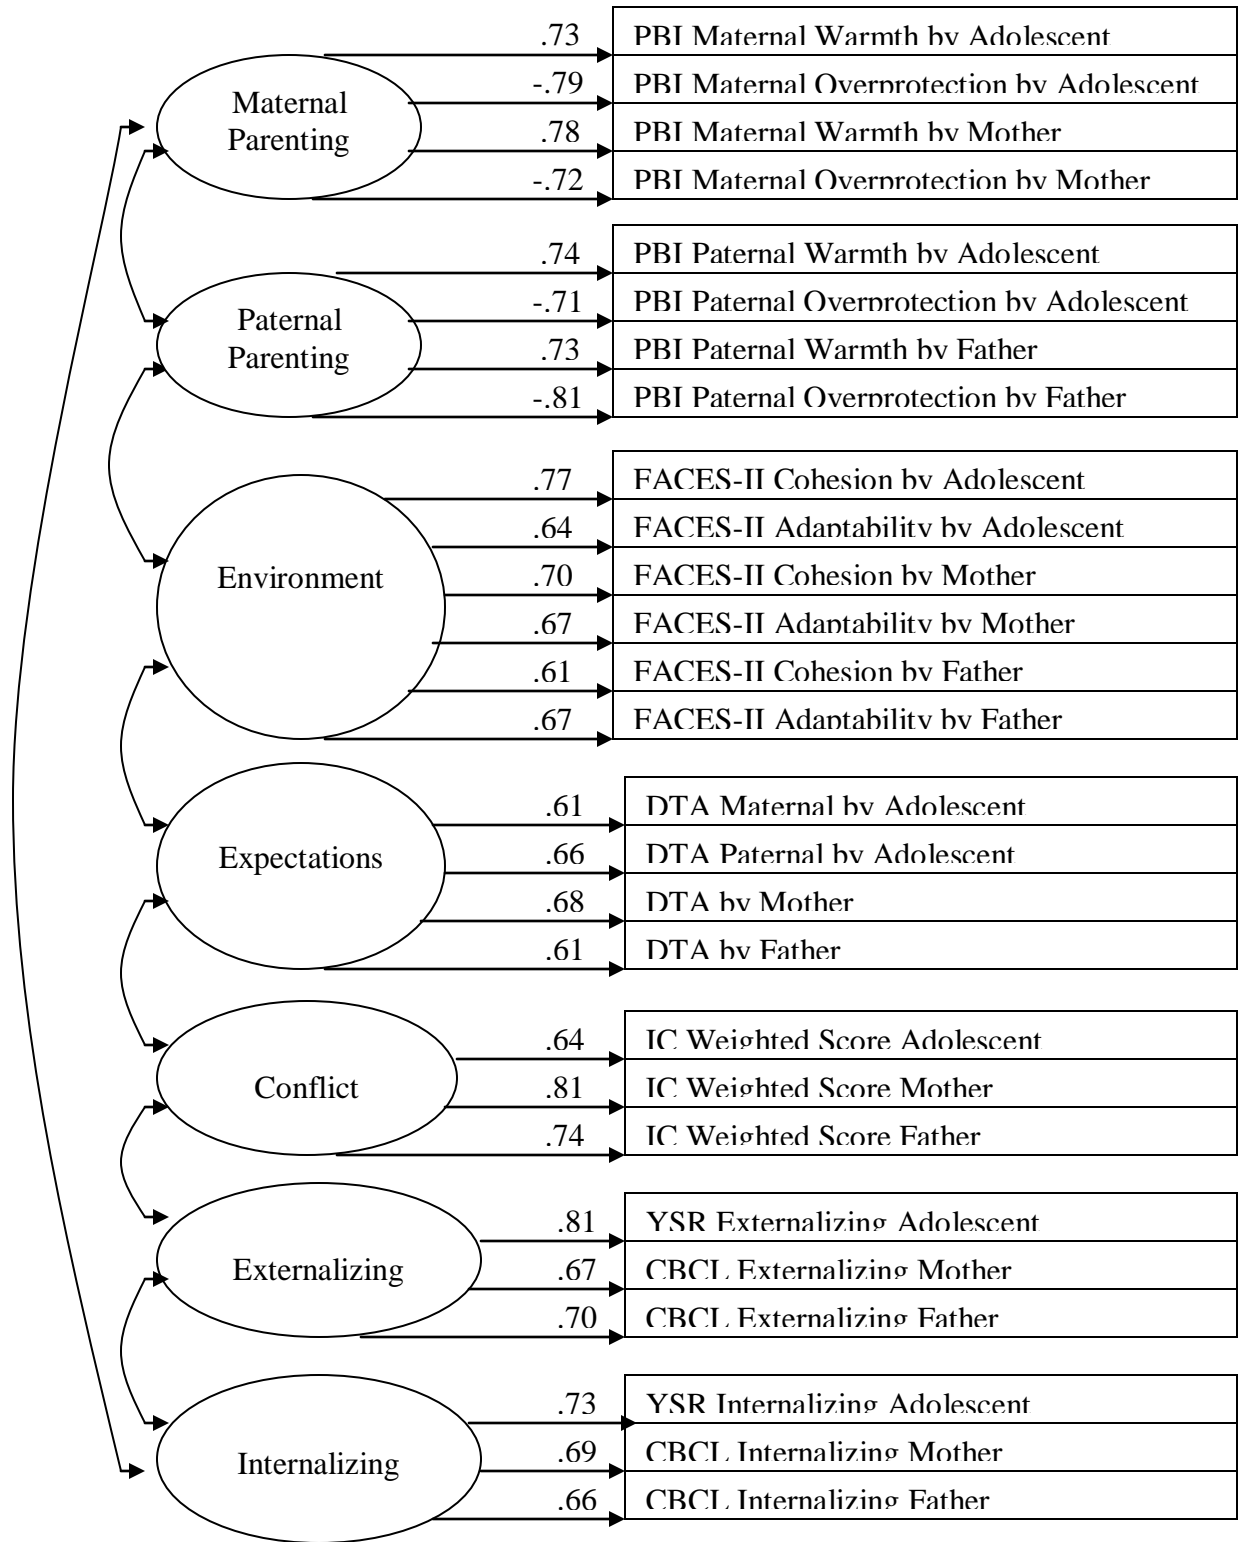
Maternal Parenting
.73 PBI Maternal Warmth by Adolescent
-.79 PBI Maternal Overprotection by Adolescent
.78 PBI Maternal Warmth by Mother
-.72 PBI Maternal Overprotection by Mother

Paternal Parenting
.74 PBI Paternal Warmth by Adolescent
-.71 PBI Paternal Overprotection by Adolescent
.73 PBI Paternal Warmth by Father
-.81 PBI Paternal Overprotection by Father

Environment
.77 FACES-II Cohesion by Adolescent
.64 FACES-II Adaptability by Adolescent
.70 FACES-II Cohesion by Mother
.67 FACES-II Adaptability by Mother
.61 FACES-II Cohesion by Father
.67 FACES-II Adaptability by Father

Expectations
.61 DTA Maternal by Adolescent
.66 DTA Paternal by Adolescent
.68 DTA by Mother
.61 DTA by Father

Conflict
.64 IC Weighted Score Adolescent
.81 IC Weighted Score Mother
.74 IC Weighted Score Father

Externalizing
.81 YSR Externalizing Adolescent
.67 CBCL Externalizing Mother
.70 CBCL Externalizing Father

Internalizing
.73 YSR Internalizing Adolescent
.69 CBCL Internalizing Mother
.66 CBCL Internalizing Father